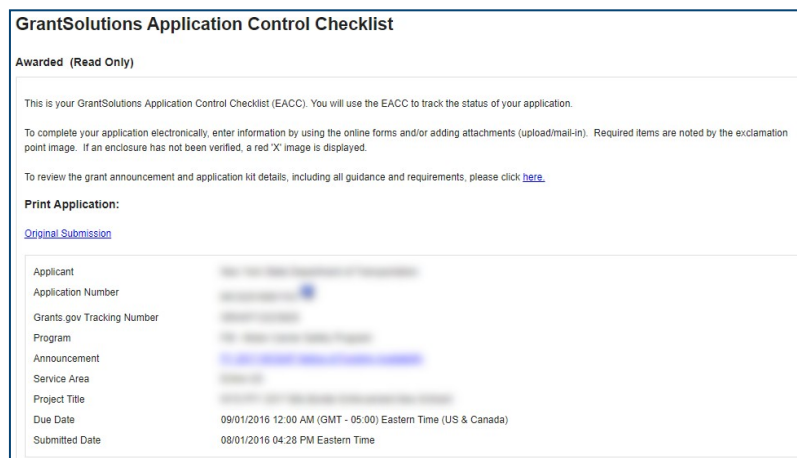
GrantSolutions Application Control Checklist

Awarded (Read Only)

This is your GrantSolutions Application Control Checklist (EACC). You will use the EACC to track the status of your application.

To complete your application electronically, enter information by using the online forms and/or adding attachments (upload/mail-in). Required items are noted by the exclamation point image. If an enclosure has not been verified, a red 'X' image is displayed.

To review the grant announcement and application kit details, including all guidance and requirements, please click here.

Print Application:

Original Submission

| | |
|---|---|
| Applicant | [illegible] |
| Application Number | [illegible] |
| Grants.gov Tracking Number | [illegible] |
| Program | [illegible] |
| Announcement | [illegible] |
| Service Area | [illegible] |
| Project Title | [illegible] |
| Due Date | 09/01/2016 12:00 AM (GMT - 05:00) Eastern Time (US & Canada) |
| Submitted Date | 08/01/2016 04:28 PM Eastern Time |